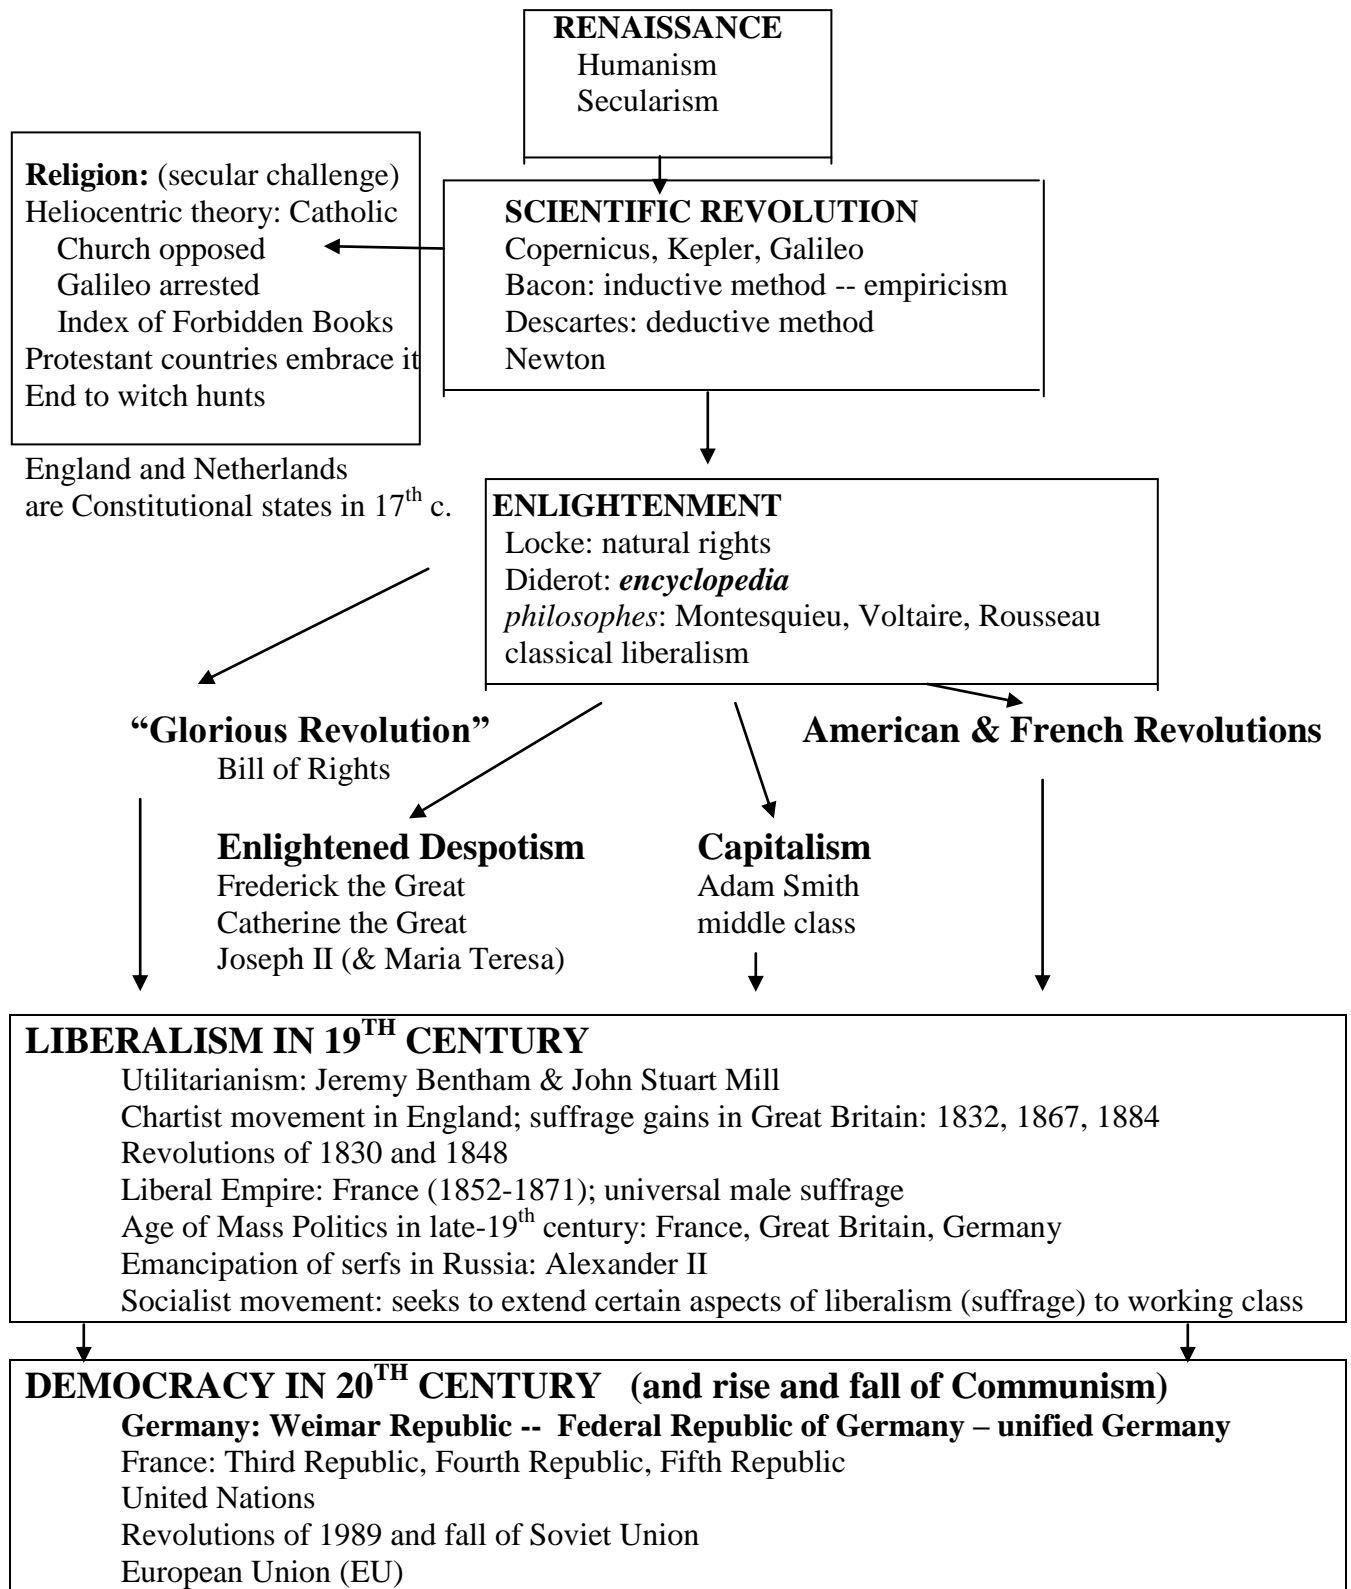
RENAISSANCE
Humanism
Secularism

Religion: (secular challenge)
Heliocentric theory: Catholic Church opposed
Galileo arrested
Index of Forbidden Books
Protestant countries embrace it
End to witch hunts

SCIENTIFIC REVOLUTION
Copernicus, Kepler, Galileo
Bacon: inductive method -- empiricism
Descartes: deductive method
Newton

England and Netherlands are Constitutional states in $17^{th}$ c.

ENLIGHTENMENT
Locke: natural rights
Diderot: *encyclopedia*
*philosophes*: Montesquieu, Voltaire, Rousseau
classical liberalism

"Glorious Revolution"
Bill of Rights

American & French Revolutions

Enlightened Despotism
Frederick the Great
Catherine the Great
Joseph II (& Maria Teresa)

Capitalism
Adam Smith
middle class

LIBERALISM IN $19^{TH}$ CENTURY
Utilitarianism: Jeremy Bentham & John Stuart Mill
Chartist movement in England; suffrage gains in Great Britain: 1832, 1867, 1884
Revolutions of 1830 and 1848
Liberal Empire: France (1852-1871); universal male suffrage
Age of Mass Politics in late-$19^{th}$ century: France, Great Britain, Germany
Emancipation of serfs in Russia: Alexander II
Socialist movement: seeks to extend certain aspects of liberalism (suffrage) to working class

DEMOCRACY IN $20^{TH}$ CENTURY (and rise and fall of Communism)
Germany: Weimar Republic -- Federal Republic of Germany – unified Germany
France: Third Republic, Fourth Republic, Fifth Republic
United Nations
Revolutions of 1989 and fall of Soviet Union
European Union (EU)